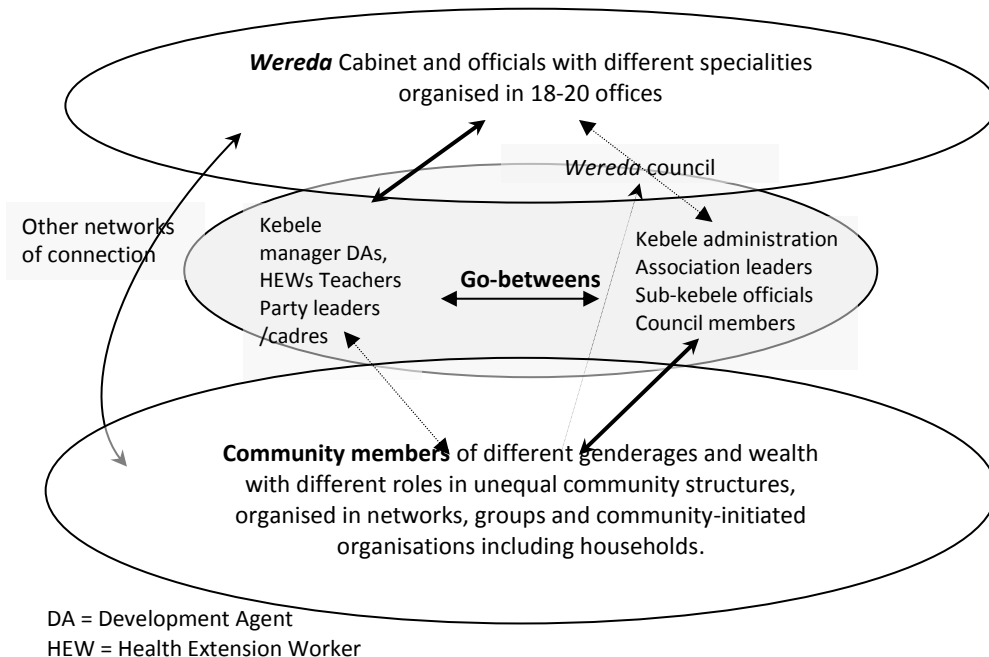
*Wereda* Cabinet and officials with different specialities organised in 18-20 offices

*Wereda* council

Other networks of connection

Kebele manager DAs, HEWs Teachers Party leaders /cadres

**Go-betweens**

Kebele administration
Association leaders
Sub-kebele officials
Council members

**Community members** of different genderages and wealth with different roles in unequal community structures, organised in networks, groups and community-initiated organisations including households.

DA = Development Agent
HEW = Health Extension Worker